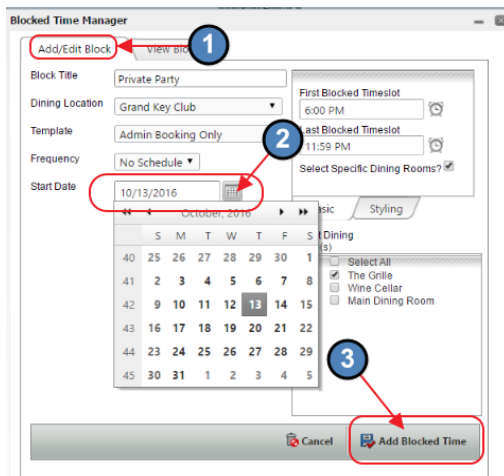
Blocked Time Manager

Add/Edit Block
View Blo

1

Block Title
Private Party

Dining Location
Grand Key Club

Template
Admin Booking Only

Frequency
No Schedule

Start Date
10/13/2016

2

First Blocked Timeslot
6:00 PM

Last Blocked Timeslot
11:59 PM

Select Specific Dining Rooms?

asic
Styling

Dining
(s)

Select All
The Grille
Wine Cellar
Main Dining Room

October, 2016

| | S | M | T | W | T | F | S |
|---|---|---|---|---|---|---|---|
| 40 | 25 | 26 | 27 | 28 | 29 | 30 | 1 |
| 41 | 2 | 3 | 4 | 5 | 6 | 7 | 8 |
| 42 | 9 | 10 | 11 | 12 | 13 | 14 | 15 |
| 43 | 16 | 17 | 18 | 19 | 20 | 21 | 22 |
| 44 | 23 | 24 | 25 | 26 | 27 | 28 | 29 |
| 45 | 30 | 31 | 1 | 2 | 3 | 4 | 5 |

3

Cancel
Add Blocked Time